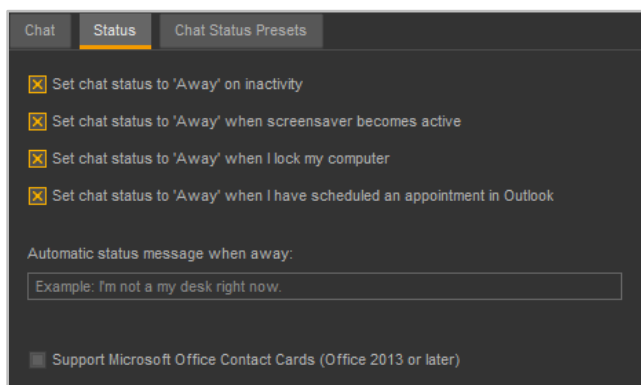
Chat | Status | Chat Status Presets

Set chat status to 'Away' on inactivity

Set chat status to 'Away' when screensaver becomes active

Set chat status to 'Away' when I lock my computer

Set chat status to 'Away' when I have scheduled an appointment in Outlook

Automatic status message when away:

Example: I'm not a my desk right now.

Support Microsoft Office Contact Cards (Office 2013 or later)